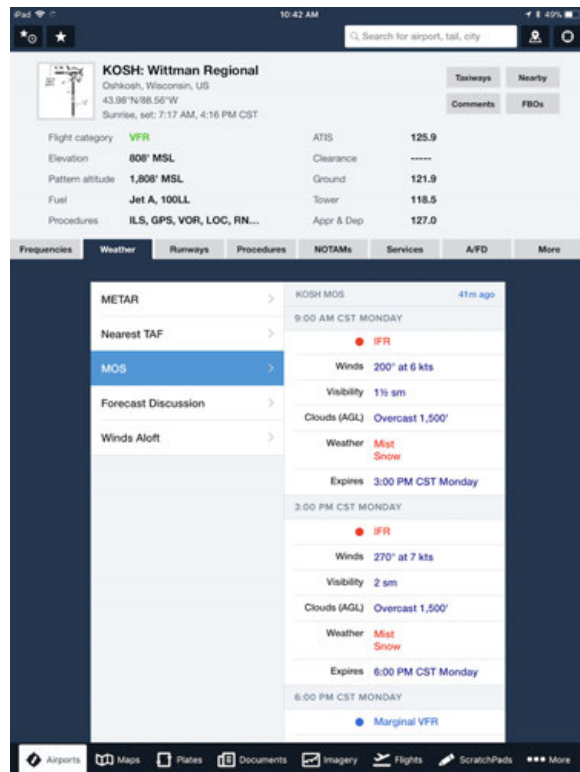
iPad 10:42 AM 49%

Search for airport, tail, city

KOSH: Wittman Regional
Oshkosh, Wisconsin, US
43.98°N/88.56°W
Sunrise, set: 7:17 AM, 4:16 PM CST

Taxiways Nearby
Comments FBOs

| | | | |
|---|---|---|---|
| Flight category | VFR | ATIS | 125.9 |
| Elevation | 808' MSL | Clearance | ------ |
| Pattern altitude | 1,808' MSL | Ground | 121.9 |
| Fuel | Jet A, 100LL | Tower | 118.5 |
| Procedures | ILS, GPS, VOR, LOC, RN... | Appr & Dep | 127.0 |

Frequencies Weather Runways Procedures NOTAMs Services A/FD More

METAR
Nearest TAF
MOS
Forecast Discussion
Winds Aloft

KOSH MOS 41m ago

9:00 AM CST MONDAY
IFR
Winds 200° at 6 kts
Visibility 1½ sm
Clouds (AGL) Overcast 1,500'
Weather Mist Snow
Expires 3:00 PM CST Monday

3:00 PM CST MONDAY
IFR
Winds 270° at 7 kts
Visibility 2 sm
Clouds (AGL) Overcast 1,500'
Weather Mist Snow
Expires 6:00 PM CST Monday

6:00 PM CST MONDAY
Marginal VFR

Airports Maps Plates Documents Imagery Flights ScratchPads More